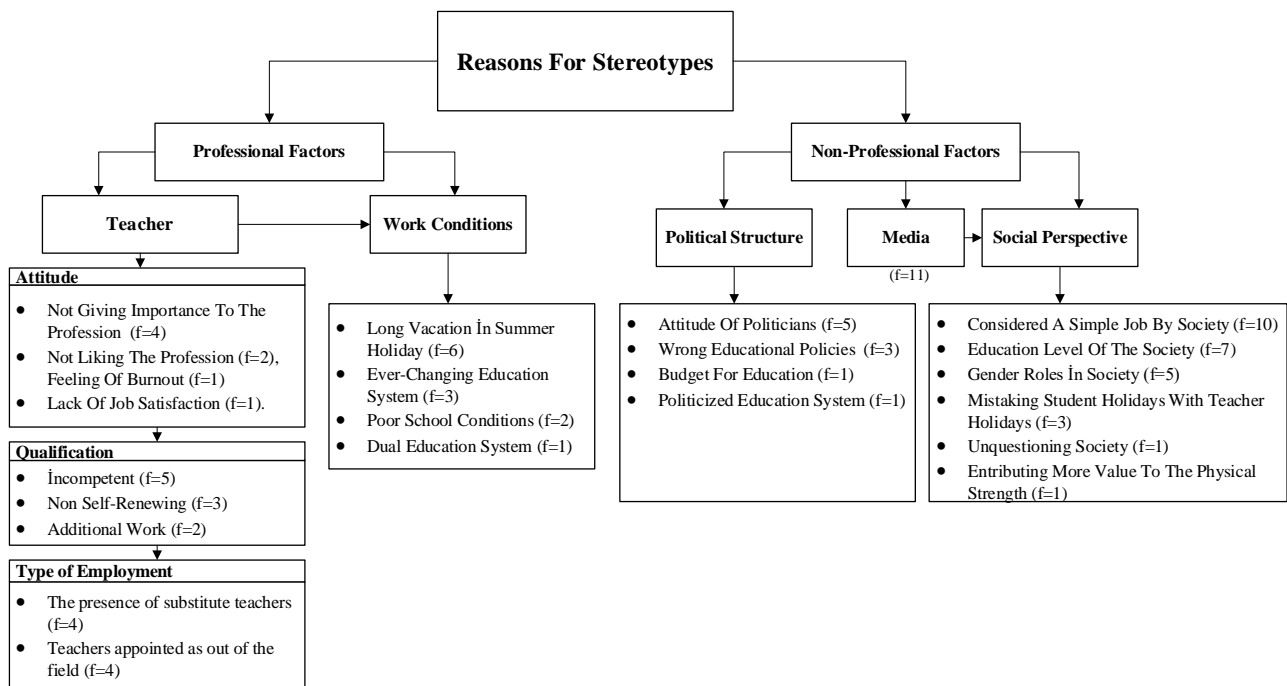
Reasons For Stereotypes

Professional Factors

Teacher

Work Conditions

Attitude
- Not Giving Importance To The Profession (f=4)
- Not Liking The Profession (f=2), Feeling Of Burnout (f=1)
- Lack Of Job Satisfaction (f=1).

Qualification
- İncompetent (f=5)
- Non Self-Renewing (f=3)
- Additional Work (f=2)

Type of Employment
- The presence of substitute teachers (f=4)
- Teachers appointed as out of the field (f=4)

- Long Vacation İn Summer Holiday (f=6)
- Ever-Changing Education System (f=3)
- Poor School Conditions (f=2)
- Dual Education System (f=1)

Non-Professional Factors

Political Structure

Media
(f=11)

Social Perspective

- Attitude Of Politicians (f=5)
- Wrong Educational Policies (f=3)
- Budget For Education (f=1)
- Politicized Education System (f=1)

- Considered A Simple Job By Society (f=10)
- Education Level Of The Society (f=7)
- Gender Roles İn Society (f=5)
- Mistaking Student Holidays With Teacher Holidays (f=3)
- Unquestioning Society (f=1)
- Entributing More Value To The Physical Strength (f=1)